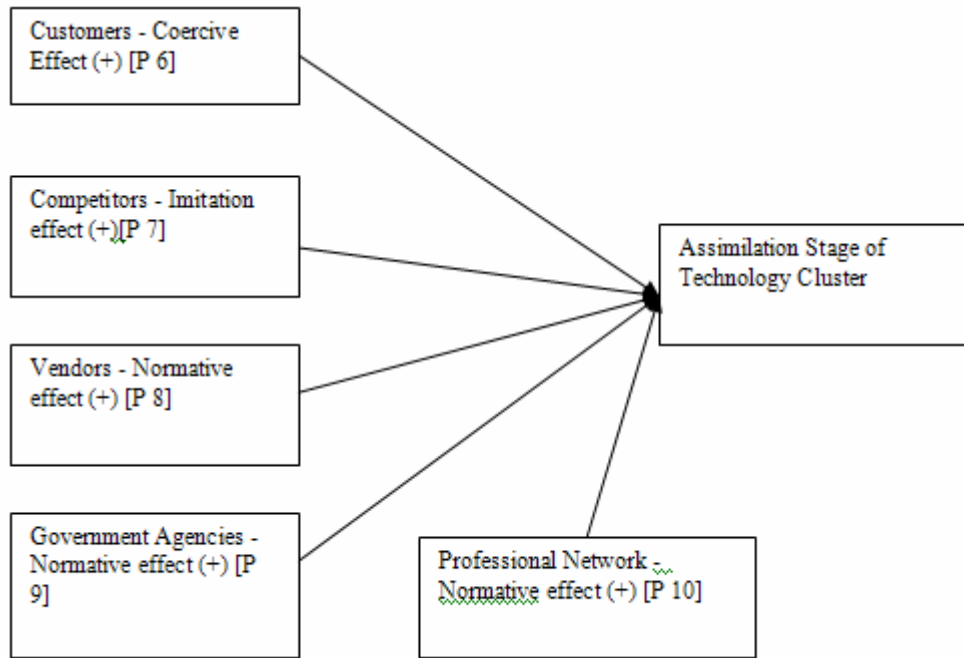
Customers - Coercive Effect (+) [P 6]

Competitors - Imitation effect (+)[P 7]

Vendors - Normative effect (+) [P 8]

Government Agencies - Normative effect (+) [P 9]

Assimilation Stage of Technology Cluster

Professional Network - Normative effect (+) [P 10]